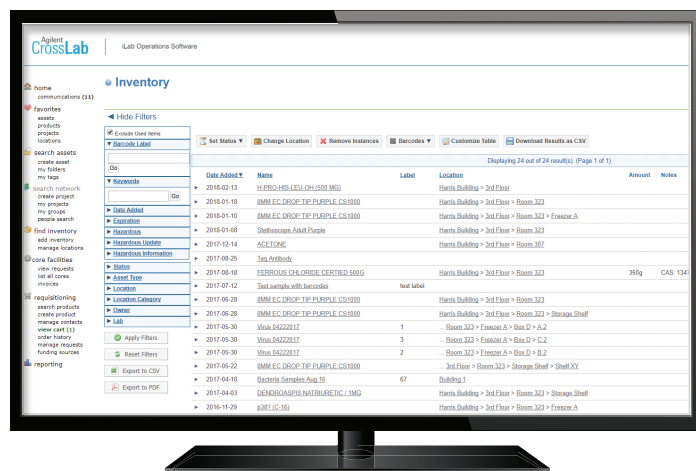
Agilent CrossLab | iLab Operations Software

home
communications (11)
favorites
assets
products
projects
locations
search assets
create asset
my folders
my tags
search network
create project
my projects
my groups
people search
find inventory
add inventory
manage locations
core facilities
view requests
list all cores
invoices
requisitioning
search products
create product
manage contacts
view cart (1)
order history
manage requests
funding sources
reporting

Inventory

Hide Filters

Exclude Used Items
Barcode Label
Go
Keywords
Go
Date Added
Expiration
Hazardous
Hazardous Update
Hazardous Information
Status
Asset Type
Location
Location Category
Owner
Lab

Apply Filters
Reset Filters
Export to CSV
Export to PDF

Set Status | Change Location | Remove Instances | Barcodes | Customize Table | Download Results as CSV

Displaying 24 out of 24 result(s) (Page 1 of 1)

| Date Added | Name | Label | Location | Amount | Notes |
|---|---|---|---|---|---|
| 2018-02-13 | H-PRO-HIS-LEU-OH (500 MG) | | Harris Building > 3rd Floor | | |
| 2018-01-18 | 8MM EC DROP TIP PURPLE CS1000 | | Harris Building > 3rd Floor > Room 323 | | |
| 2018-01-10 | 8MM EC DROP TIP PURPLE CS1000 | | Harris Building > 3rd Floor > Room 323 > Freezer A | | |
| 2018-01-08 | Stethoscope Adult Purple | | Harris Building > 3rd Floor > Room 323 | | |
| 2017-12-14 | ACETONE | | Harris Building > 3rd Floor > Room 307 | | |
| 2017-08-25 | Taq Antibody | | | | |
| 2017-08-18 | FERROUS CHLORIDE CERTIFIED 500G | | Harris Building > 3rd Floor > Room 323 | 350g | CAS: 134 |
| 2017-07-12 | Test sample with barcodes | test label | | | |
| 2017-06-28 | 8MM EC DROP TIP PURPLE CS1000 | | Harris Building > 3rd Floor > Room 323 > Storage Shelf | | |
| 2017-06-28 | 8MM EC DROP TIP PURPLE CS1000 | | Harris Building > 3rd Floor > Room 323 | | |
| 2017-05-30 | Virus 04222017 | 1 | ... Room 323 > Freezer A > Box D > A:2 | | |
| 2017-05-30 | Virus 04222017 | 3 | ... Room 323 > Freezer A > Box D > C:2 | | |
| 2017-05-30 | Virus 04222017 | 2 | ... Room 323 > Freezer A > Box D > B:2 | | |
| 2017-05-22 | 8MM EC DROP TIP PURPLE CS1000 | | ... 3rd Floor > Room 323 > Storage Shelf > Shelf XY | | |
| 2017-04-18 | Bacteria Samples Aug 16 | 67 | Building 1 | | |
| 2017-03-09 | DENDROASPIS NATRIURETIC / 1MG | | Harris Building > 3rd Floor > Room 323 > Storage Shelf | | |
| 2016-11-29 | p387 (C-16) | | Harris Building > 3rd Floor > Room 323 > Freezer A | | |